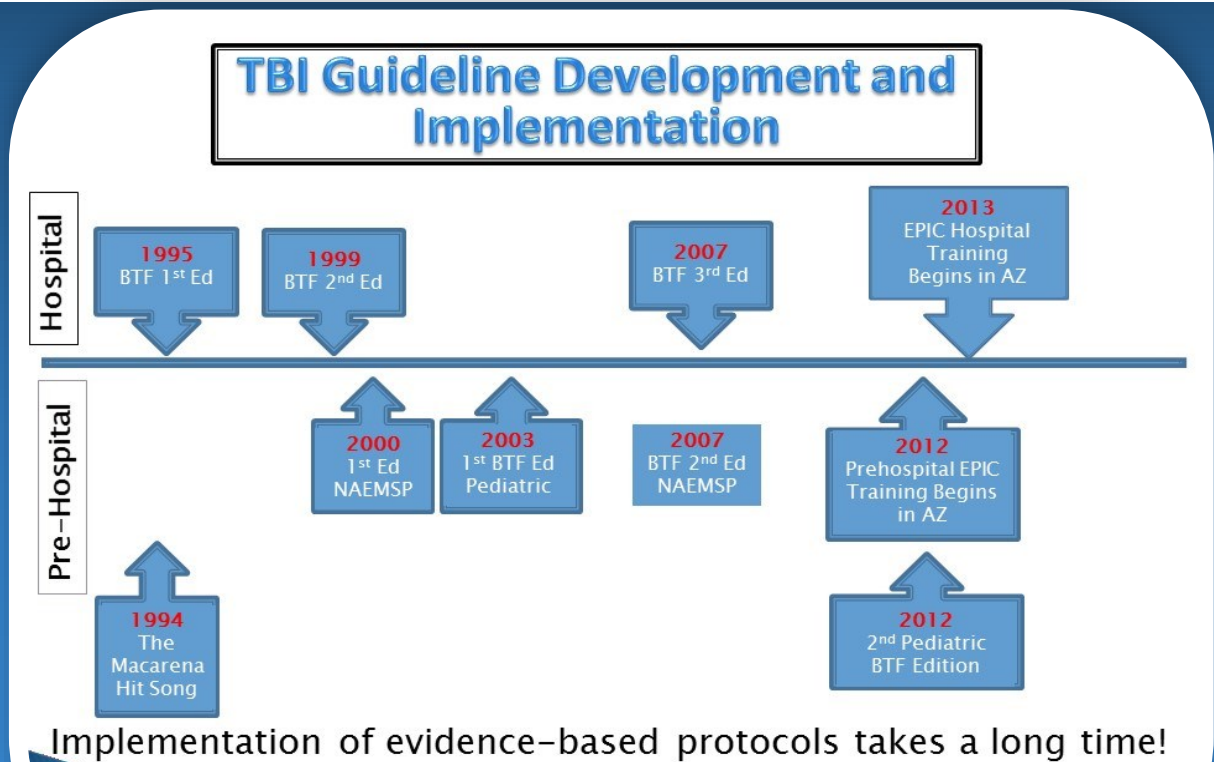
TBI Guideline Development and Implementation

Hospital

1995
BTF 1$^{st}$ Ed

1999
BTF 2$^{nd}$ Ed

2007
BTF 3$^{rd}$ Ed

2013
EPIC Hospital Training Begins in AZ

Pre-Hospital

2000
1$^{st}$ Ed NAEMSP

2003
1$^{st}$ BTF Ed Pediatric

2007
BTF 2$^{nd}$ Ed NAEMSP

2012
Prehospital EPIC Training Begins in AZ

1994
The Macarena Hit Song

2012
2$^{nd}$ Pediatric BTF Edition

Implementation of evidence-based protocols takes a long time!